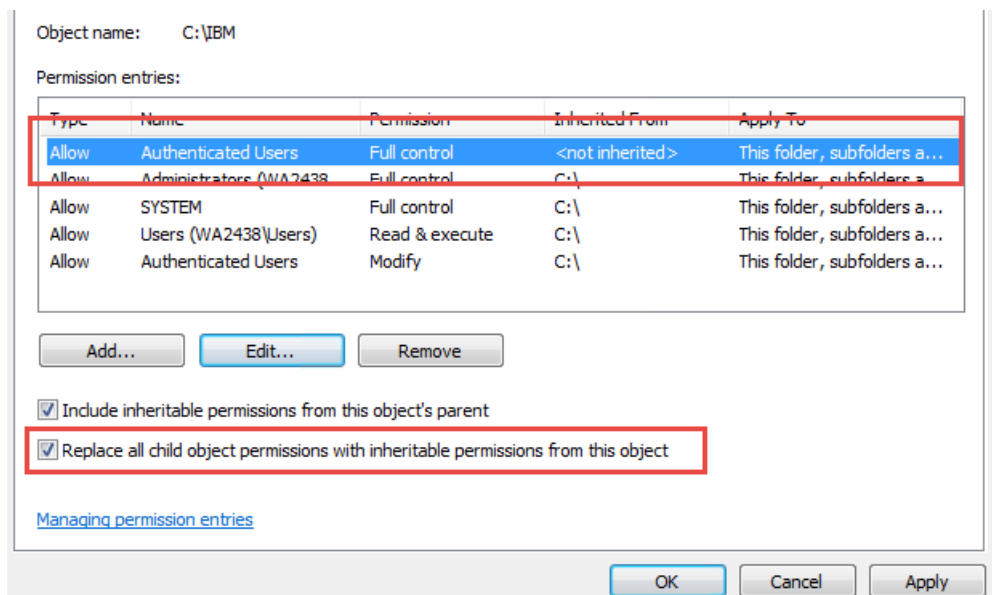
Object name: C:\IBM

Permission entries:

| Type | Name | Permission | Inherited From | Apply To |
|---|---|---|---|---|
| Allow | Authenticated Users | Full control | <not inherited> | This folder, subfolders a... |
| Allow | Administrators (WA2438 | Full control | C:\ | This folder, subfolders a... |
| Allow | SYSTEM | Full control | C:\ | This folder, subfolders a... |
| Allow | Users (WA2438\Users) | Read & execute | C:\ | This folder, subfolders a... |
| Allow | Authenticated Users | Modify | C:\ | This folder, subfolders a... |

Add... Edit... Remove

Include inheritable permissions from this object's parent

Replace all child object permissions with inheritable permissions from this object

Managing permission entries

OK Cancel Apply